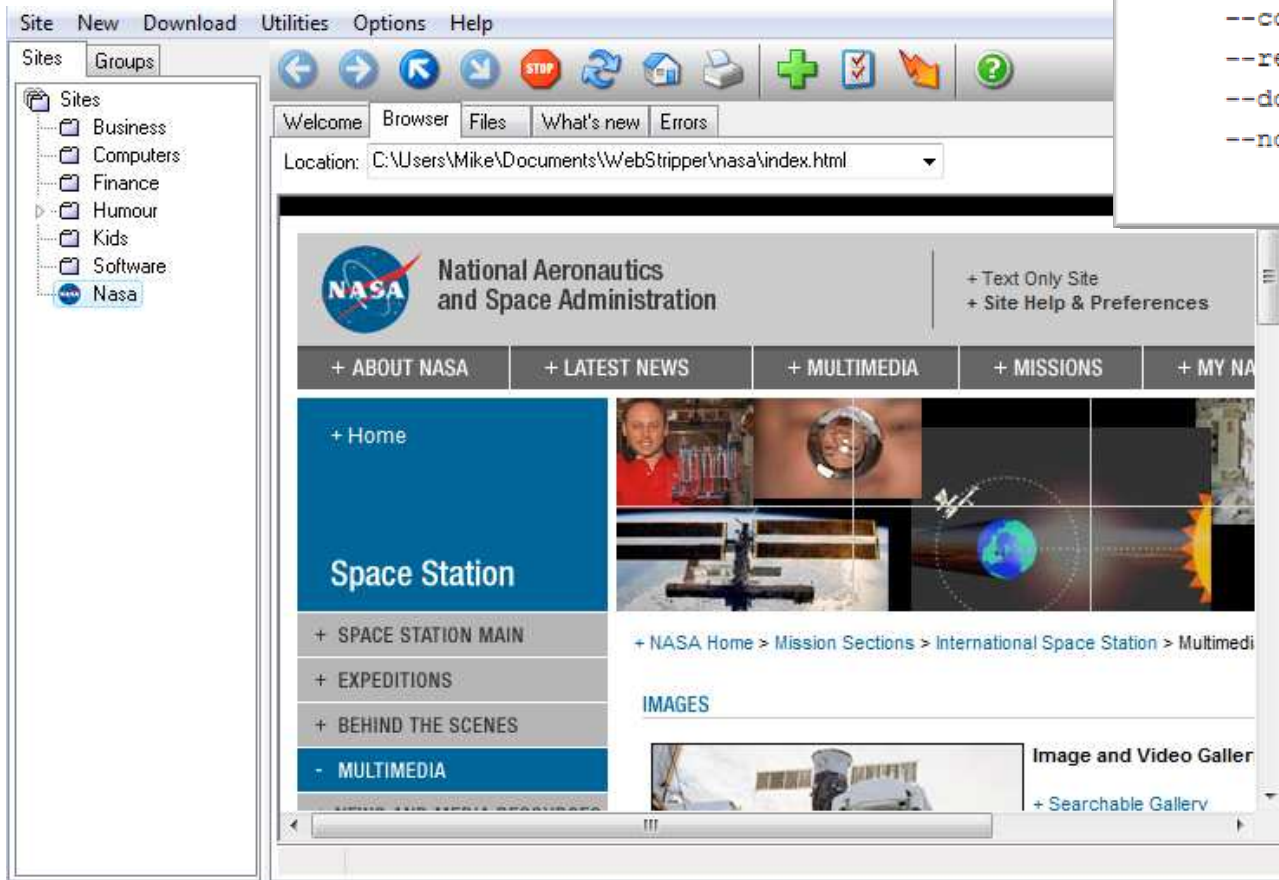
Site New Download Utilities Options Help

--co
--re
--do
--no

Sites Groups

Sites
Business
Computers
Finance
Humour
Kids
Software
Nasa

STOP

Welcome Browser Files What's new Errors

Location: C:\Users\Mike\Documents\WebStripper\nasa\index.html

NASA

National Aeronautics and Space Administration

+ Text Only Site
+ Site Help & Preferences

+ ABOUT NASA
+ LATEST NEWS
+ MULTIMEDIA
+ MISSIONS
+ MY NA

+ Home

Space Station

+ SPACE STATION MAIN
+ EXPEDITIONS
+ BEHIND THE SCENES
- MULTIMEDIA

+ NASA Home > Mission Sections > International Space Station > Multimedi

IMAGES

Image and Video Galler

+ Searchable Gallery